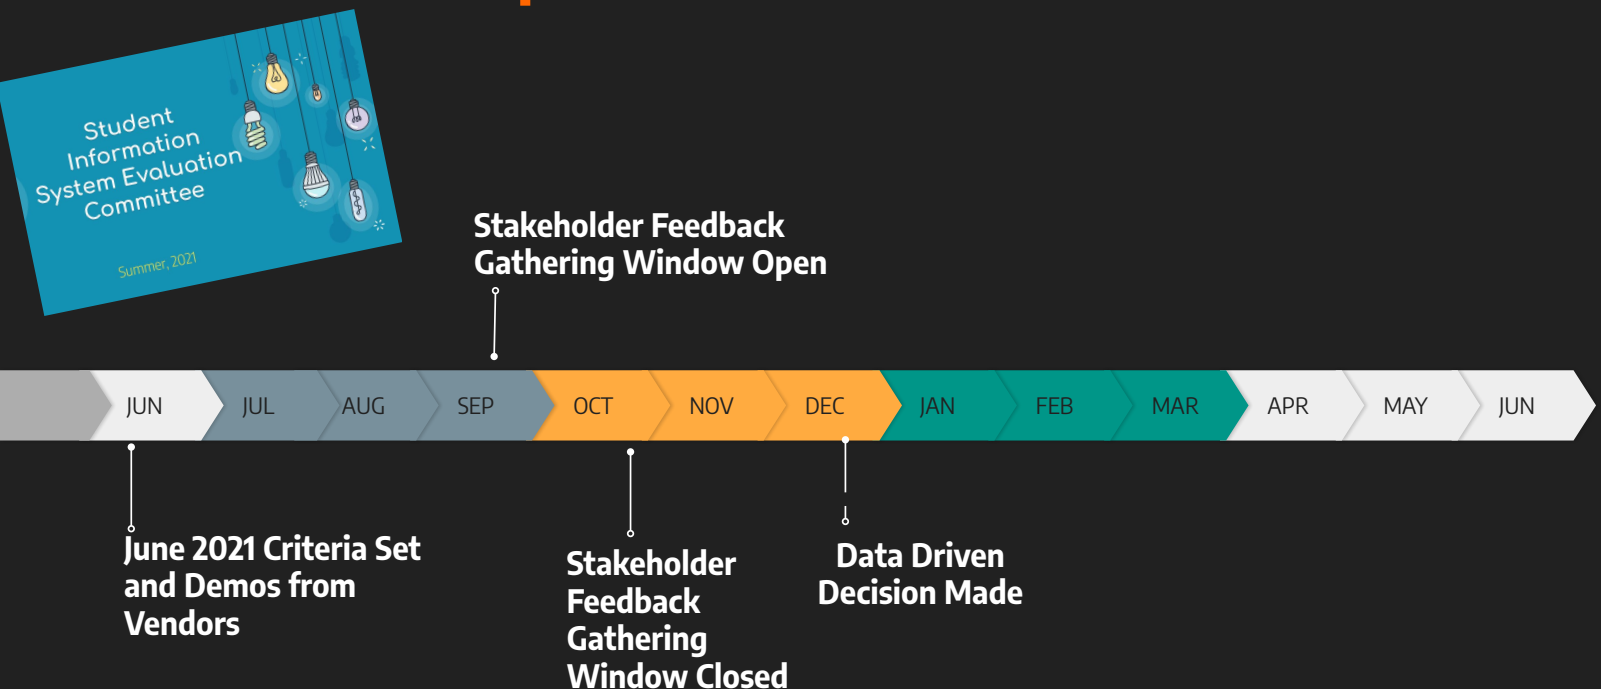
Student Information System Evaluation Committee

Summer, 2021

Stakeholder Feedback Gathering Window Open

JUN JUL AUG SEP OCT NOV DEC JAN FEB MAR APR MAY JUN

June 2021 Criteria Set and Demos from Vendors

Stakeholder Feedback Gathering Window Closed

Data Driven Decision Made